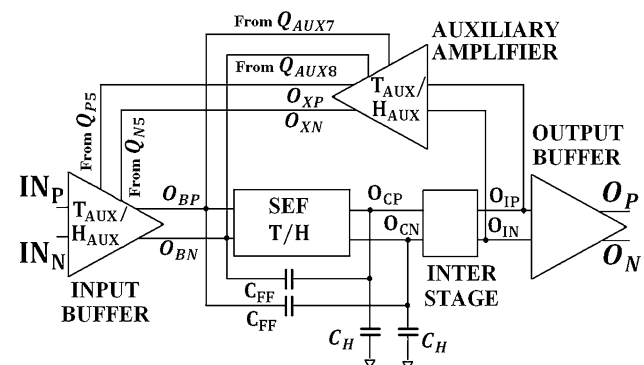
From $Q_{AUX7}$

From $Q_{AUX8}$

AUXILIARY AMPLIFIER

$T_{AUX}$/ $H_{AUX}$

From $Q_{P5}$

From $Q_{N5}$

$O_{XP}$

$O_{XN}$

OUTPUT BUFFER

$IN_P$

$IN_N$

$T_{AUX}$/ $H_{AUX}$

$O_{BP}$

$O_{BN}$

SEF T/H

$O_{CP}$

$O_{CN}$

$O_{IP}$

$O_{IN}$

$O_P$

$O_N$

INPUT BUFFER

$C_{FF}$

$C_{FF}$

INTER STAGE

$C_H$

$C_H$